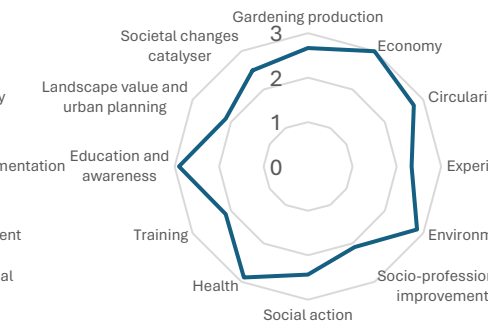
Gardening production
Economy
Circulari
Experi
Environm
Socio-professio
improvement
Social action
Health
Training
Education and
awareness
Landscape value and
urban planning
Societal changes
catalyser
3
2
1
0
y
mentation
ent
al